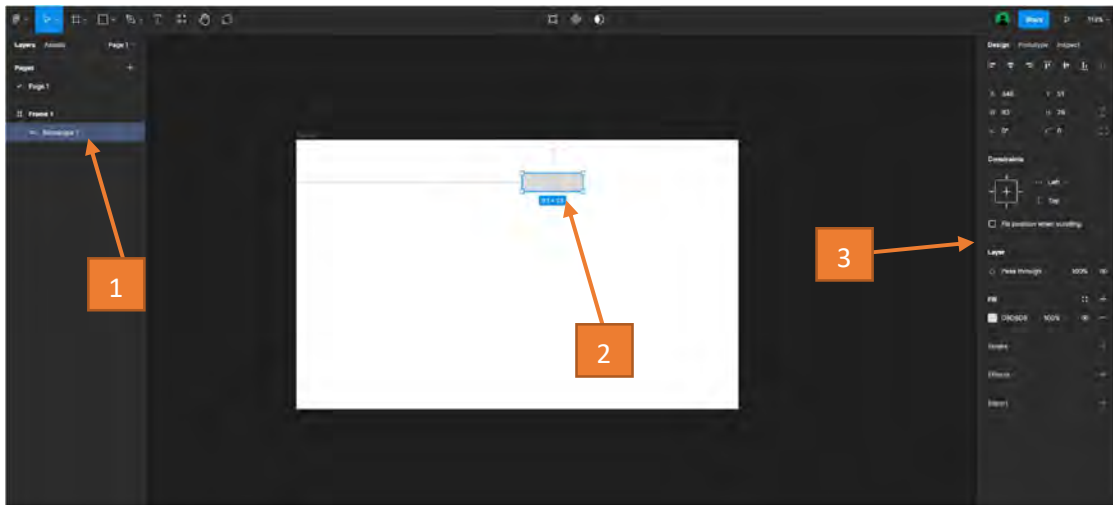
Share
112%

Layers Assets Page 1

Pages

Page 1

Frame 1

Rectangle 1

Design Prototype Inspect

Constraints

Left

Top

Fix position when scrolling

Layer

Pass through 100%

Fill

D9D9D9 100%

Stroke

Effects

Export

1

2

3